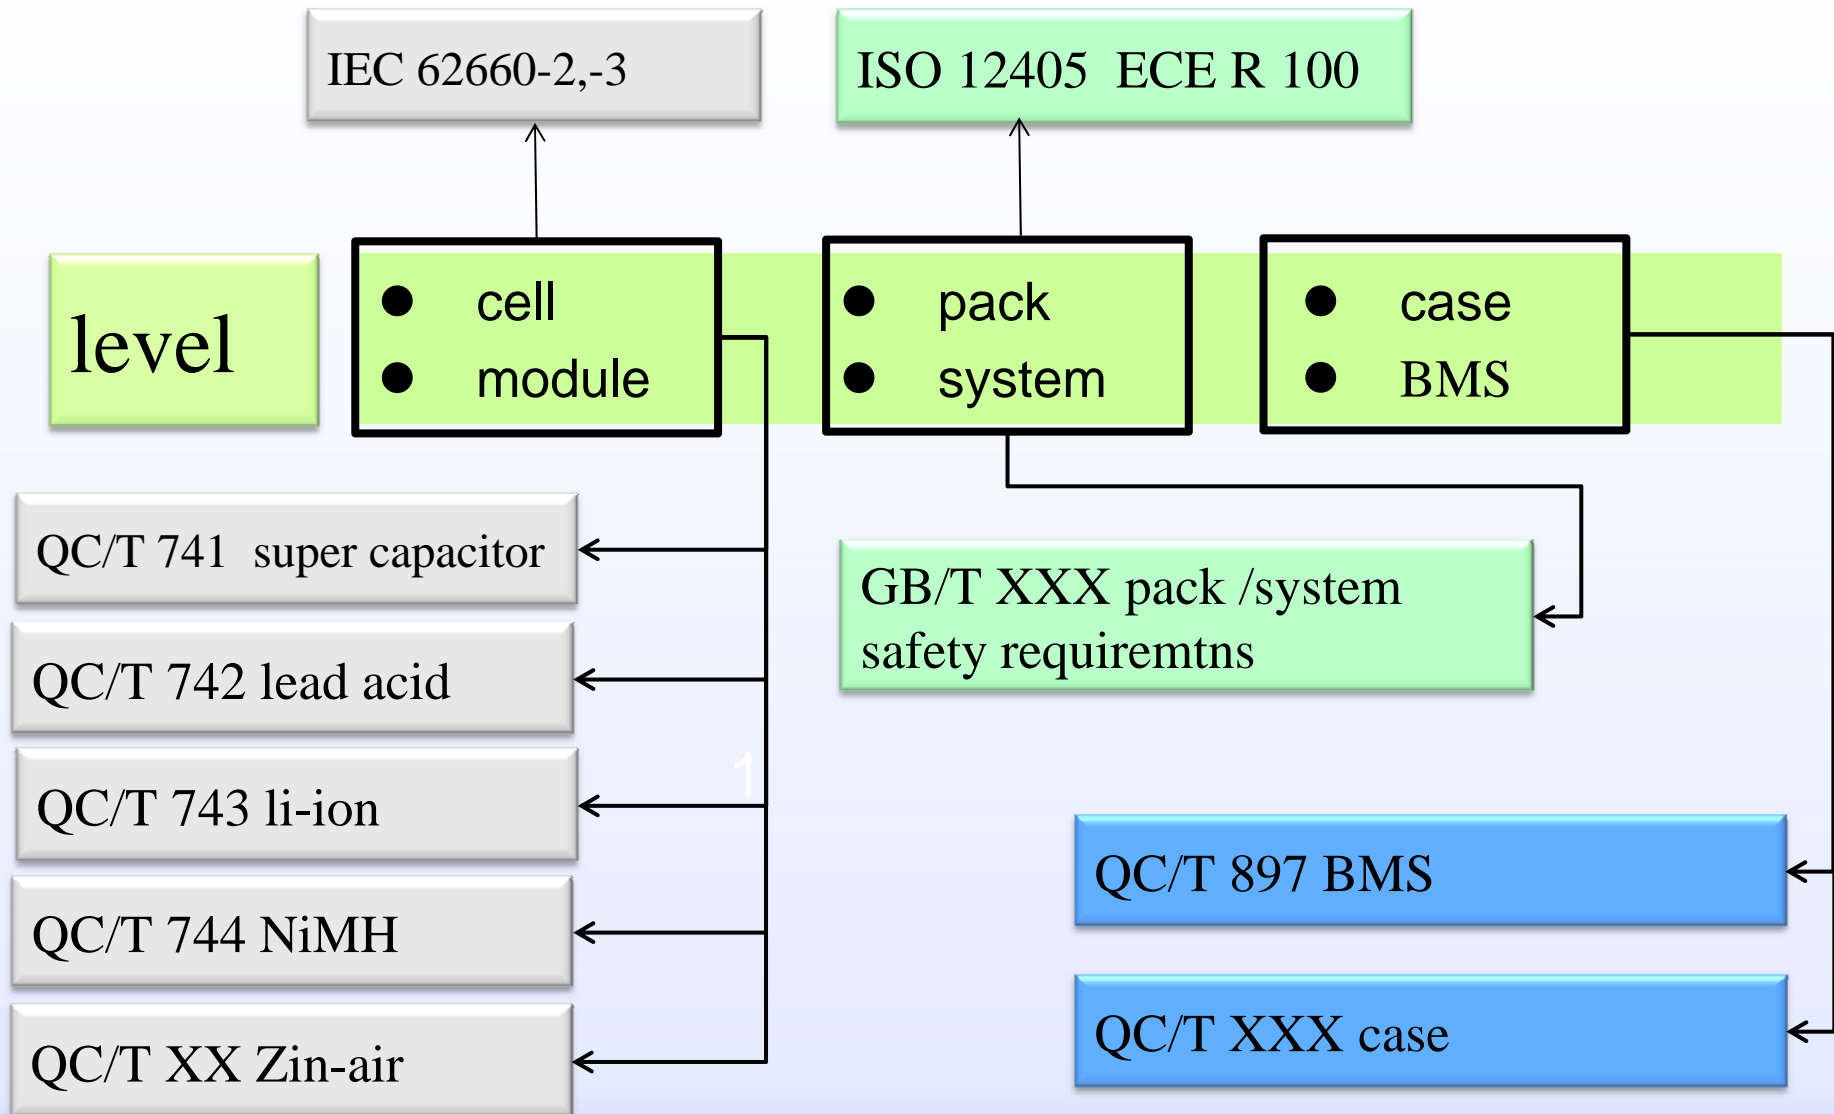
IEC 62660-2,-3

ISO 12405 ECE R 100

level

- cell
- module

- pack
- system

- case
- BMS

QC/T 741 super capacitor

QC/T 742 lead acid

QC/T 743 li-ion

QC/T 744 NiMH

QC/T XX Zin-air

GB/T XXX pack /system safety requiremtns

1

QC/T 897 BMS

QC/T XXX case